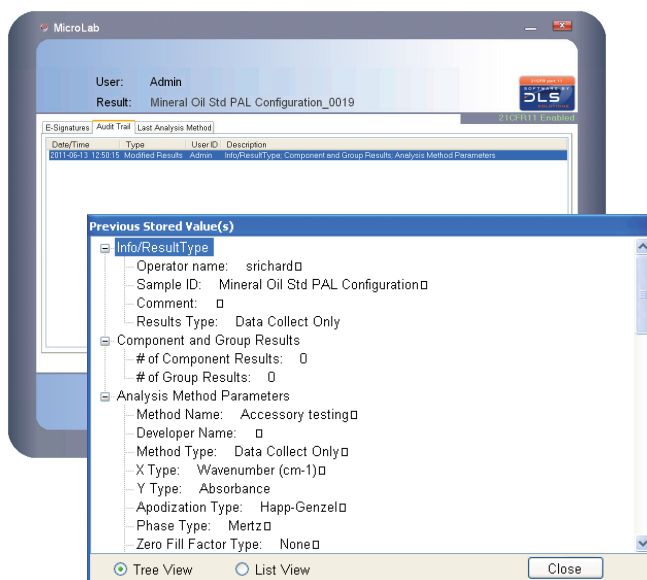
MicroLab

User: Admin
Result: Mineral Oil Std PAL Configuration_0019

SOFTWARE BY DLS SOLUTIONS
21CFR11 Enabled

E-Signatures | Audit Trail | Last Analysis Method

| Date/Time | Type | User ID | Description |
|---|---|---|---|
| 2011-06-13 12:50:15 | Modified Results | Admin | Info/ResultType; Component and Group Results; Analysis Method Parameters |

Previous Stored Value(s)

Info/ResultType
Operator name: srichard□
Sample ID: Mineral Oil Std PAL Configuration□
Comment: □
Results Type: Data Collect Only
Component and Group Results
# of Component Results: 0
# of Group Results: 0
Analysis Method Parameters
Method Name: Accessory testing□
Developer Name: □
Method Type: Data Collect Only□
X Type: Wavenumber (cm-1)□
Y Type: Absorbance
Apodization Type: Happ-Genzel□
Phase Type: Mertz□
Zero Fill Factor Type: None□

Tree View
List View
Close